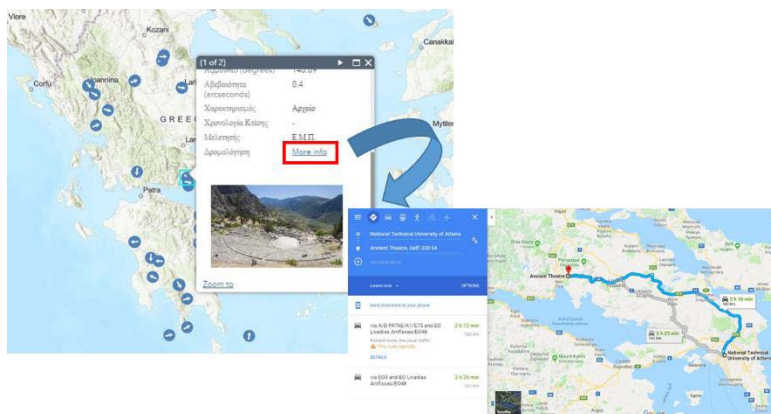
Vlore

Kozani

Canakkal

Corfu

Ioannina

GREEC

Mytile

Patra

(1 of 2)

Αζιμούθιο (degrees) 140.04

Αβεβαιότητα (arcseconds) 0.4

Χαρακτηρισμός Αρχαία

Χρονολογία Κτίσης -

Μελετητής Ε.Μ.Π.

Δρομολόγηση More info

Zoom to

National Technical University of Athens

Ancient Theatre, Delfi 330 54

Leave now

OPTIONS

Send directions to your phone

via A/8 PATHE/A1/E75 and EO Livadias Amfissas/E048

2 h 13 min

Fastest route, the usual traffic

This route has tolls

DETAILS

via E03 and EO Livadias Amfissas/E048

2 h 20 min

Ancient Theatre Delfi

National Technical University of Athens

2 h 16 min

2 h 25 min